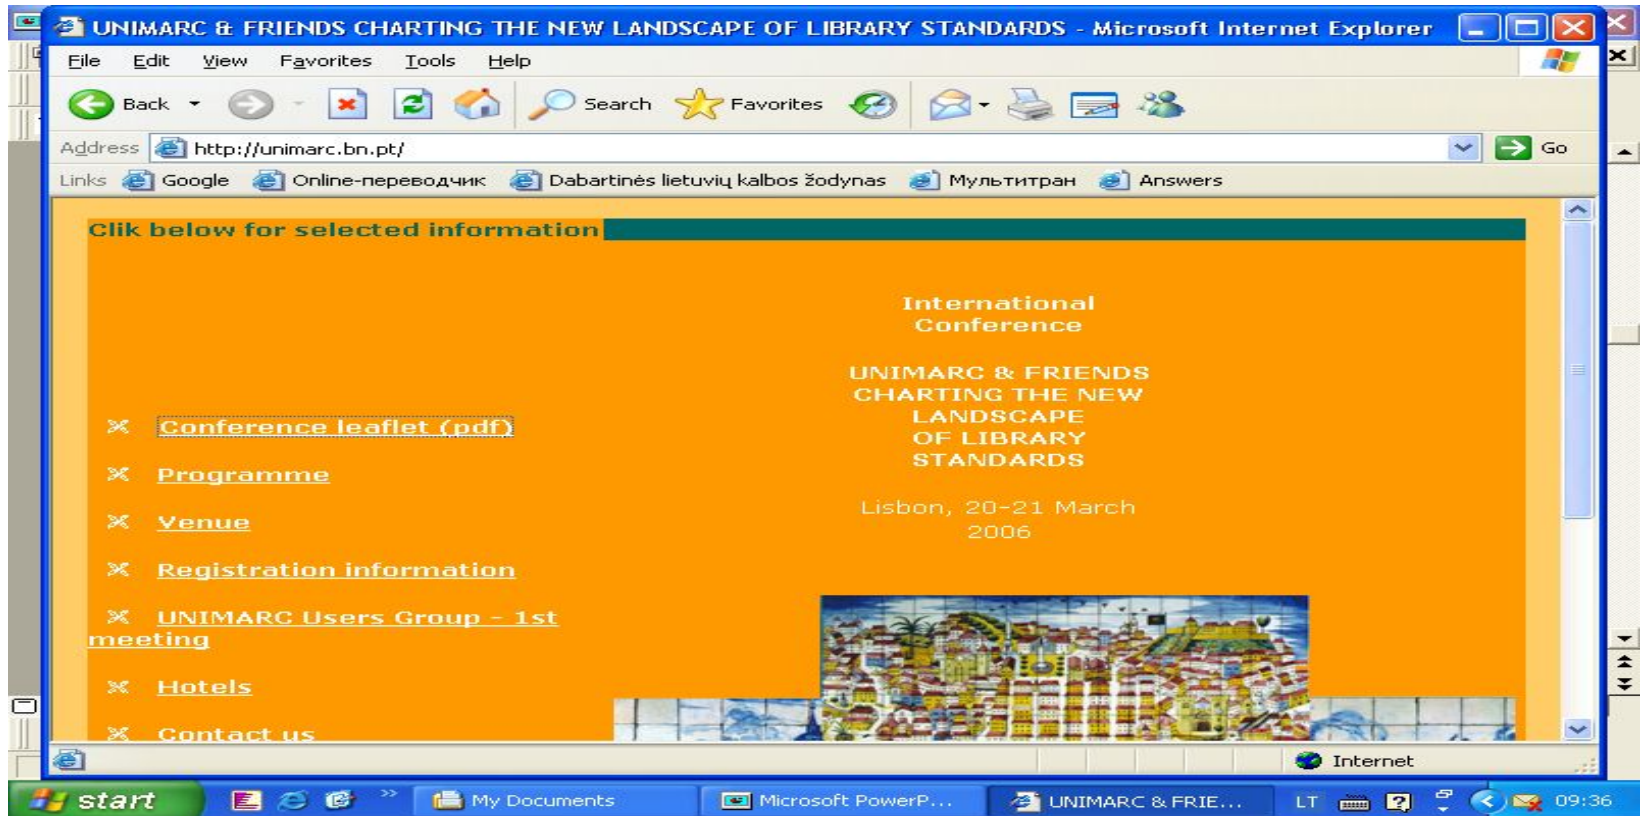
UNIMARC & FRIENDS CHARTING THE NEW LANDSCAPE OF LIBRARY STANDARDS - Microsoft Internet Explorer

File Edit View Favorites Tools Help

Back Search Favorites

Address http://unimarc.bn.pt/ Go

Links Google Online-переводчик Dabartinės lietuvių kalbos žodynas Мультитран Answers

Clik below for selected information

International Conference

UNIMARC & FRIENDS CHARTING THE NEW LANDSCAPE OF LIBRARY STANDARDS

Lisbon, 20-21 March 2006

Conference leaflet (pdf)

Programme

Venue

Registration information

UNIMARC Users Group - 1st meeting

Hotels

Contact us

Internet

start My Documents Microsoft PowerP... UNIMARC & FRIE... LT 09:36